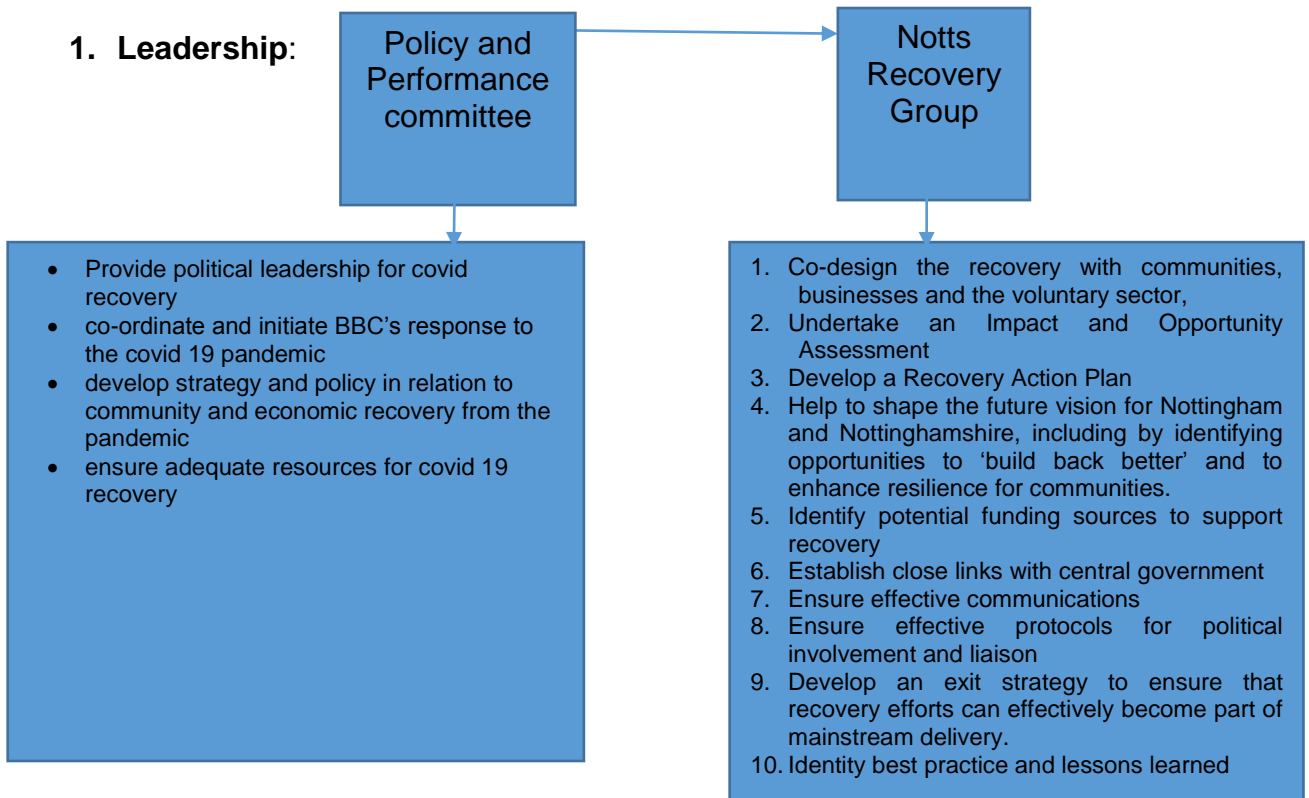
1. **Leadership**:

Policy and Performance committee

Notts Recovery Group

- Provide political leadership for covid recovery
- co-ordinate and initiate BBC's response to the covid 19 pandemic
- develop strategy and policy in relation to community and economic recovery from the pandemic
- ensure adequate resources for covid 19 recovery

1. Co-design the recovery with communities, businesses and the voluntary sector,
2. Undertake an Impact and Opportunity Assessment
3. Develop a Recovery Action Plan
4. Help to shape the future vision for Nottingham and Nottinghamshire, including by identifying opportunities to 'build back better' and to enhance resilience for communities.
5. Identify potential funding sources to support recovery
6. Establish close links with central government
7. Ensure effective communications
8. Ensure effective protocols for political involvement and liaison
9. Develop an exit strategy to ensure that recovery efforts can effectively become part of mainstream delivery.
10. Identity best practice and lessons learned